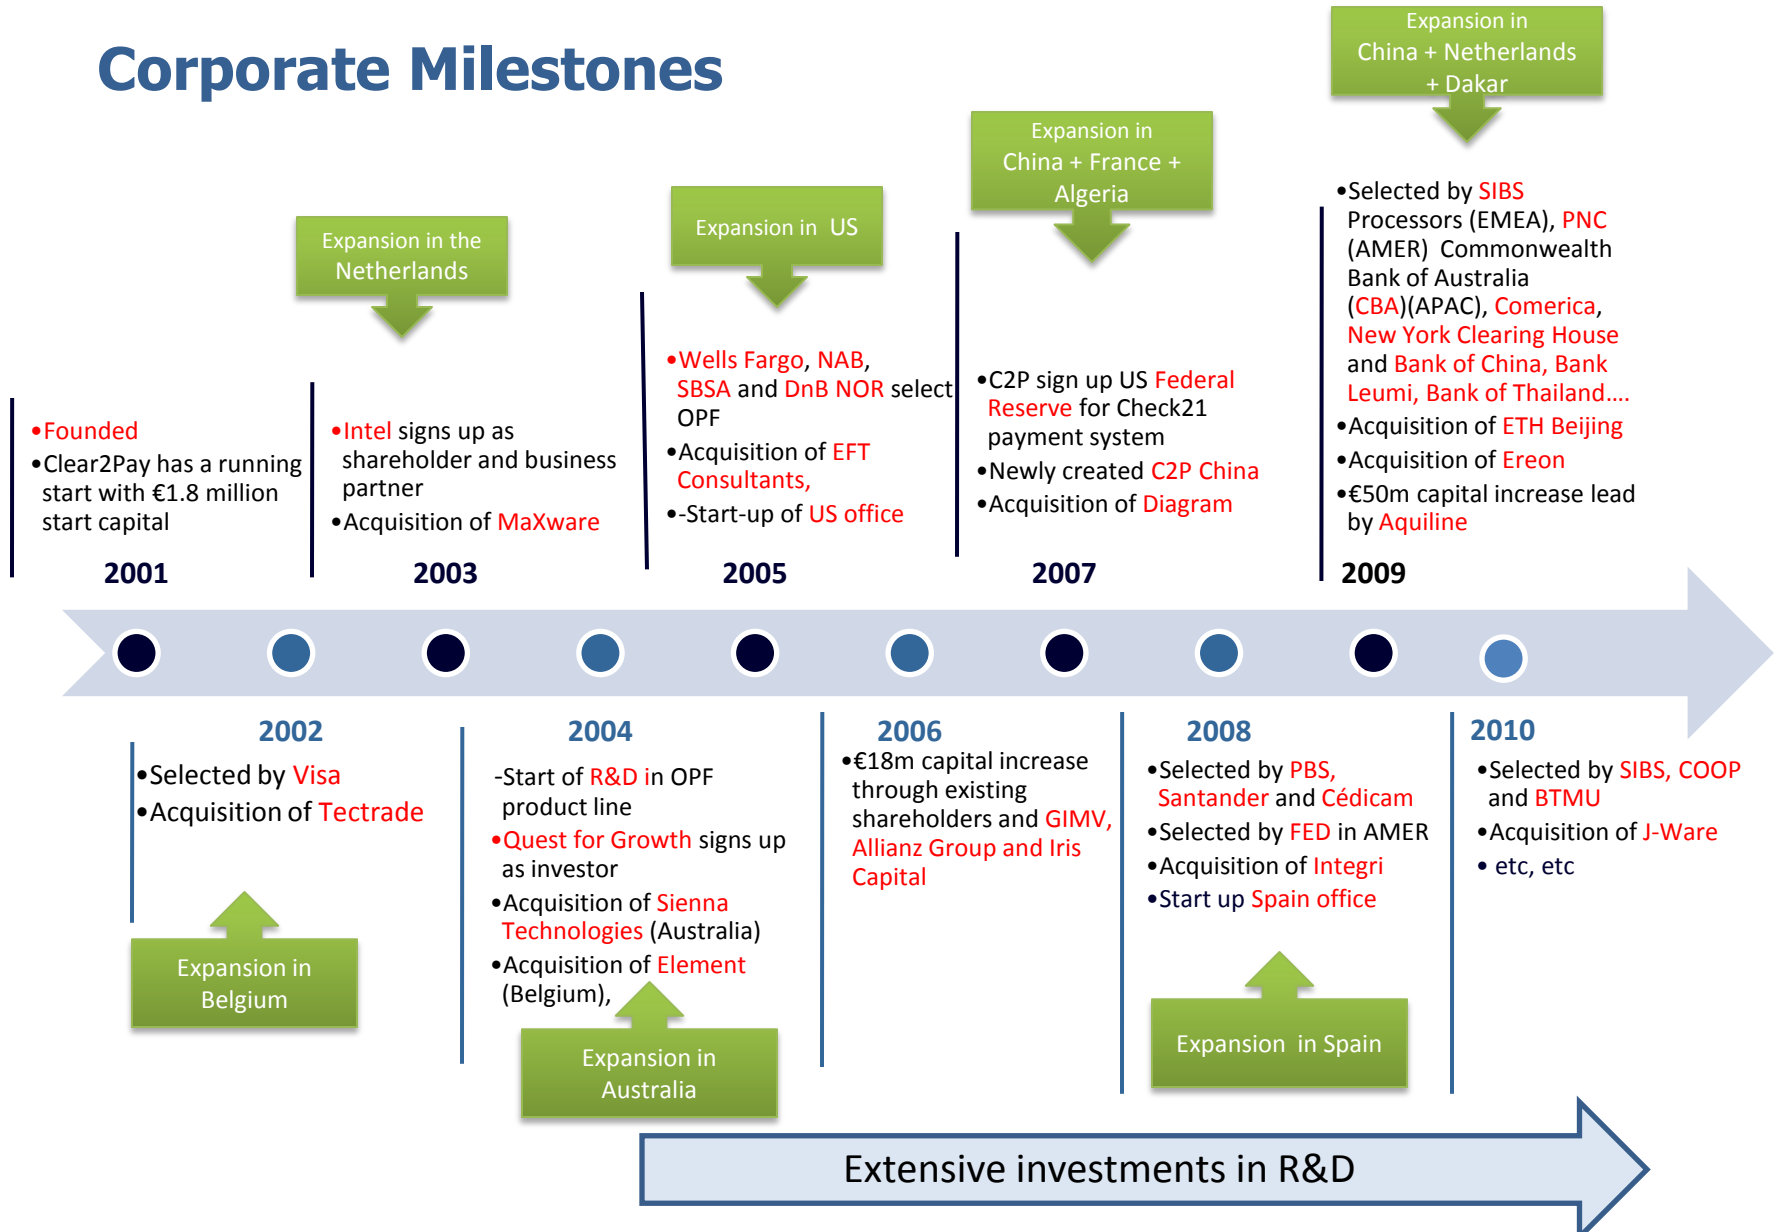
Corporate Milestones

Expansion in China + Netherlands + Dakar

Expansion in China + France + Algeria

Expansion in US

Expansion in the Netherlands

•Founded
•Clear2Pay has a running start with €1.8 million start capital

2001

•Intel signs up as shareholder and business partner
•Acquisition of MaXware

2003

•Wells Fargo, NAB, SBSA and DnB NOR select OPF
•Acquisition of EFT Consultants,
•-Start-up of US office

2005

•C2P sign up US Federal Reserve for Check21 payment system
•Newly created C2P China
•Acquisition of Diagram

2007

•Selected by SIBS Processors (EMEA), PNC (AMER) Commonwealth Bank of Australia (CBA)(APAC), Comerica, New York Clearing House and Bank of China, Bank Leumi, Bank of Thailand….
•Acquisition of ETH Beijing
•Acquisition of Ereon
•€50m capital increase lead by Aquiline

2009

2002
•Selected by Visa
•Acquisition of Tectrade

Expansion in Belgium

2004
-Start of R&D in OPF product line
•Quest for Growth signs up as investor
•Acquisition of Sienna Technologies (Australia)
•Acquisition of Element (Belgium),

Expansion in Australia

2006
•€18m capital increase through existing shareholders and GIMV, Allianz Group and Iris Capital

2008
•Selected by PBS, Santander and Cédicam
•Selected by FED in AMER
•Acquisition of Integri
•Start up Spain office

Expansion in Spain

2010
•Selected by SIBS, COOP and BTMU
•Acquisition of J-Ware
• etc, etc

Extensive investments in R&D